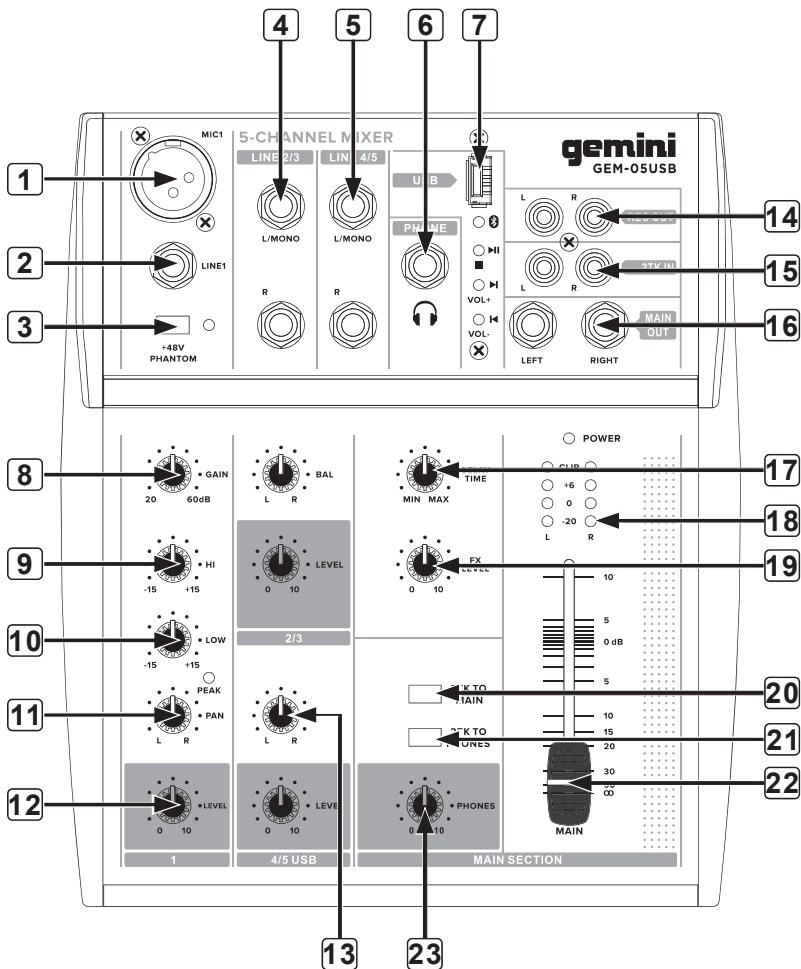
4 5 6 7

5-CHANNEL MIXER

gemini
GEM-05USB

MIC1

1

LINE 2/3 LIN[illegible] 4/5

USB

L/MONO L/MONO

PHONE

L R REC OUT

14

2 LINE1

L R 2TK IN

15

3

+48V PHANTOM

R R

VOL+ VOL-

LEFT RIGHT

MAIN OUT

16

POWER

8 GAIN 20 60dB

BAL L R

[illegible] TIME MIN MAX

17

CLIP +6 0 -20 L R

18

9 HI -15 +15

LEVEL 0 10

FX LEVEL 0 10

19

10 - 5 0 dB

10 LOW -15 +15

2/3

5

PEAK

11 PAN L R

L R

2TK TO MAIN

20

10 15 20

2TK TO PHONES

21

30 50 ∞

12 LEVEL 0 10

LEVEL 0 10

PHONES 0 10

22

MAIN

1 4/5 USB MAIN SECTION

13 23